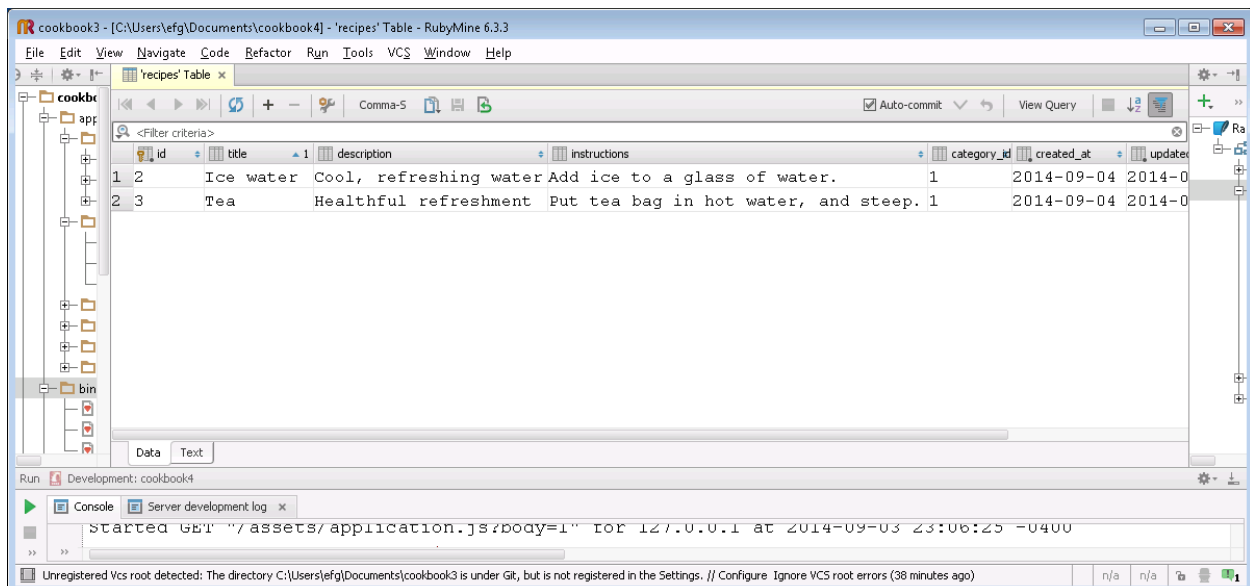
cookbook3 - [C:\Users\efg\Documents\cookbook4] - 'recipes' Table - RubyMine 6.3.3

File Edit View Navigate Code Refactor Run Tools VCS Window Help

'recipes' Table ×

cookbc
app
bin

Comma-S

Auto-commit

View Query

<Filter criteria>

| | id | title | description | instructions | category_id | created_at | updated |
|---|---|---|---|---|---|---|---|
| 1 | 2 | Ice water | Cool, refreshing water | Add ice to a glass of water. | 1 | 2014-09-04 | 2014-0 |
| 2 | 3 | Tea | Healthful refreshment | Put tea bag in hot water, and steep. | 1 | 2014-09-04 | 2014-0 |

Ra

Data Text

Run Development: cookbook4

Console Server development log ×

Started GET "/assets/application.js?body=1" for 127.0.0.1 at 2014-09-03 23:06:25 -0400

Unregistered Vcs root detected: The directory C:\Users\efg\Documents\cookbook3 is under Git, but is not registered in the Settings. // Configure Ignore VCS root errors (38 minutes ago)

n/a n/a